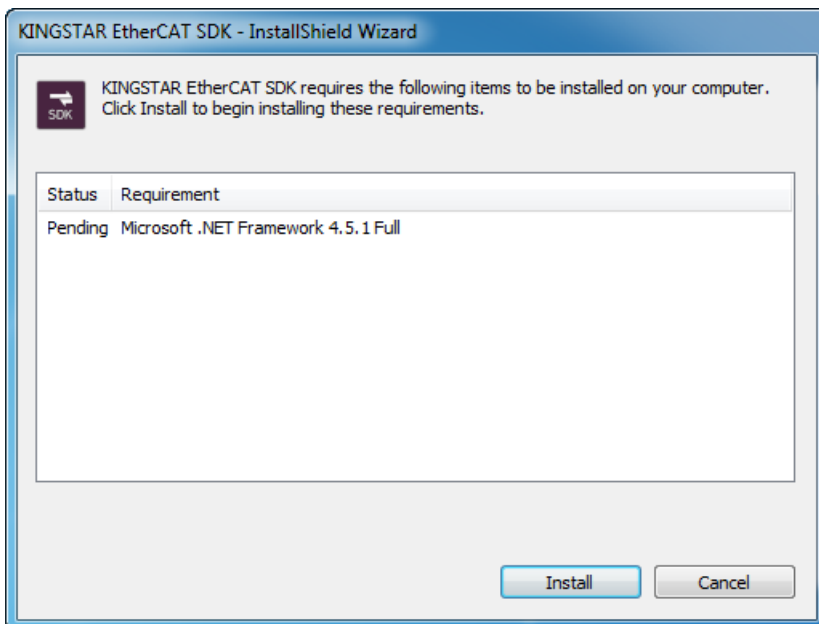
KINGSTAR EtherCAT SDK - InstallShield Wizard

SDK

KINGSTAR EtherCAT SDK requires the following items to be installed on your computer. Click Install to begin installing these requirements.

| Status | Requirement |
|---|---|
| Pending | Microsoft .NET Framework 4.5.1 Full |

Install

Cancel